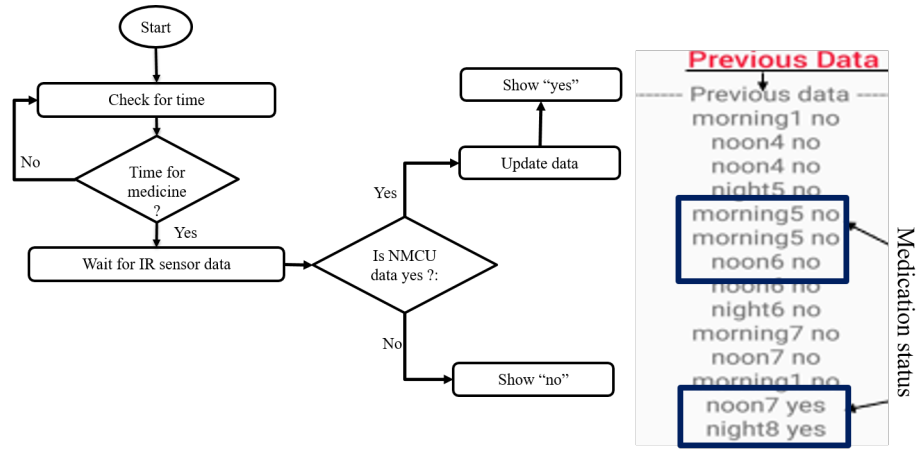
Start

Check for time

No

Time for medicine ?

Yes

Wait for IR sensor data

Is NMCU data yes ?:

Yes

Update data

Show “yes”

No

Show “no”

Previous Data

------ Previous data ------
morning1 no
noon4 no
noon4 no
night5 no
morning5 no
morning5 no
noon6 no
noon6 no
night6 no
morning7 no
noon7 no
morning1 no
noon7 yes
night8 yes

Medication status